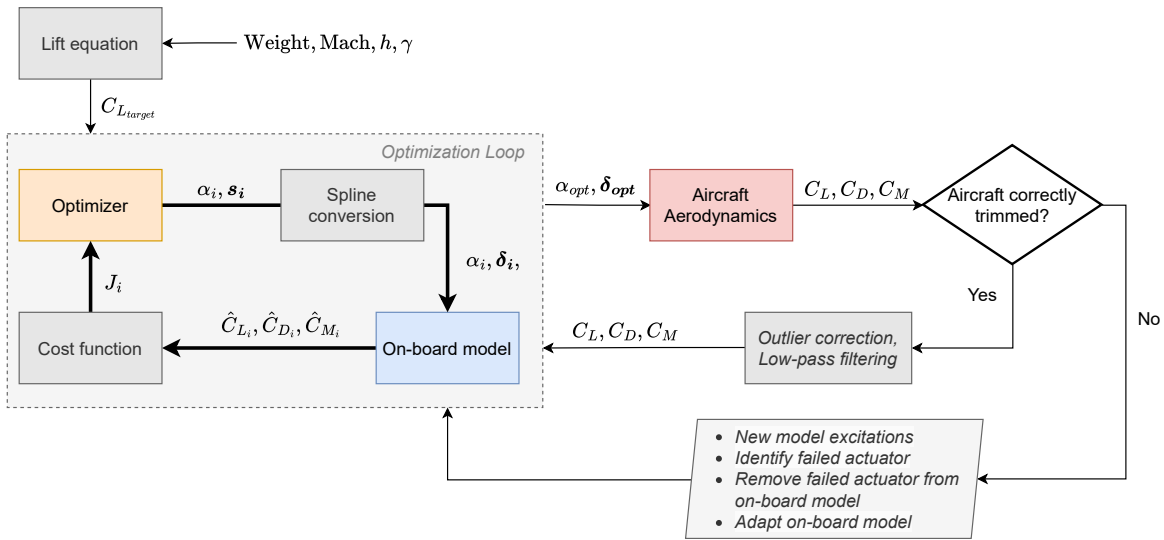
Lift equation

$\text{Weight}, \text{Mach}, h, \gamma$

$C_{L_{target}}$

Optimization Loop

Optimizer

$\alpha_i, \boldsymbol{s_i}$

Spline conversion

$\alpha_i, \boldsymbol{\delta_i},$

$J_i$

Cost function

$\hat{C}_{L_i}, \hat{C}_{D_i}, \hat{C}_{M_i}$

On-board model

$\alpha_{opt}, \boldsymbol{\delta_{opt}}$

Aircraft Aerodynamics

$C_L, C_D, C_M$

Aircraft correctly trimmed?

Yes

No

$C_L, C_D, C_M$

Outlier correction, Low-pass filtering

- New model excitations
- Identify failed actuator
- Remove failed actuator from on-board model
- Adapt on-board model